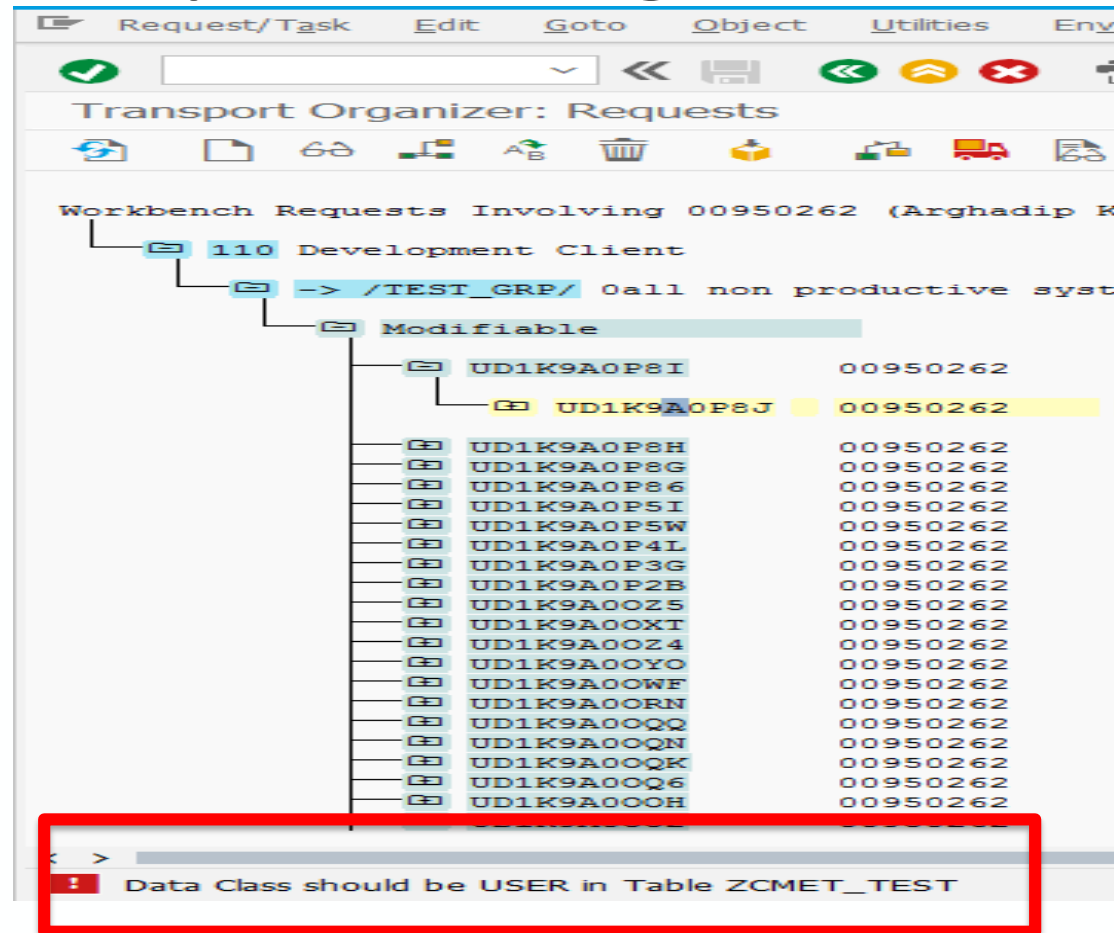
Request/Task Edit Goto Object Utilities Env

Transport Organizer: Requests

Workbench Requests Involving 00950262 (Arghadip K

110 Development Client

-> /TEST_GRP/ 0all non productive syst

Modifiable

UD1K9A0P8I 00950262

UD1K9A0P8J 00950262

UD1K9A0P8H 00950262
UD1K9A0P8G 00950262
UD1K9A0P86 00950262
UD1K9A0P5I 00950262
UD1K9A0P5W 00950262
UD1K9A0P4L 00950262
UD1K9A0P3G 00950262
UD1K9A0P2B 00950262
UD1K9A0OZ5 00950262
UD1K9A0OXT 00950262
UD1K9A0OZ4 00950262
UD1K9A0OYO 00950262
UD1K9A0OWF 00950262
UD1K9A0ORN 00950262
UD1K9A0OQQ 00950262
UD1K9A0OQN 00950262
UD1K9A0OQK 00950262
UD1K9A0OQ6 00950262
UD1K9A0OOH 00950262
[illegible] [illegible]

< >

Data Class should be USER in Table ZCMET_TEST